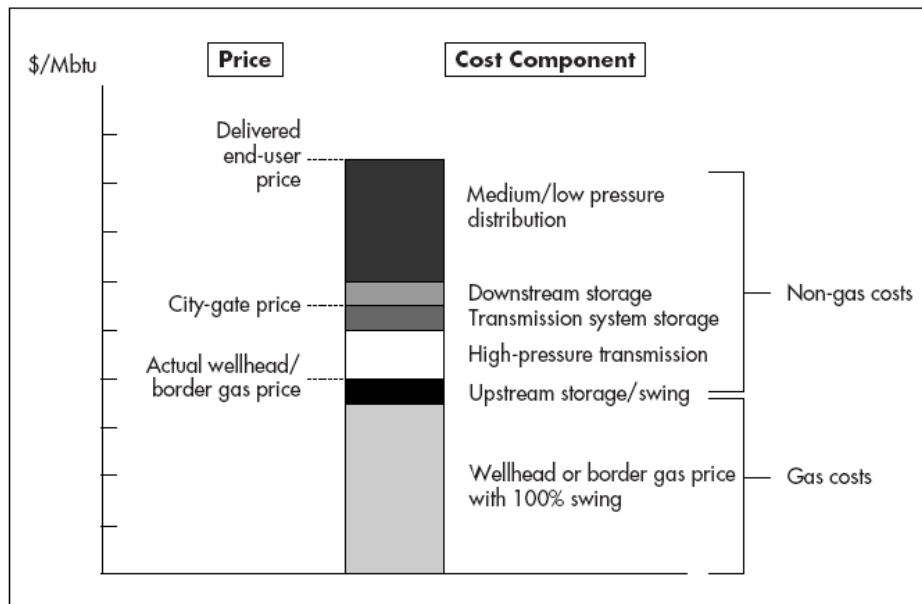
$/Mbtu

Price

Cost Component

Delivered end-user price

City-gate price

Actual wellhead/ border gas price

Medium/low pressure distribution

Downstream storage

Transmission system storage

High-pressure transmission

Upstream storage/swing

Wellhead or border gas price with 100% swing

Non-gas costs

Gas costs